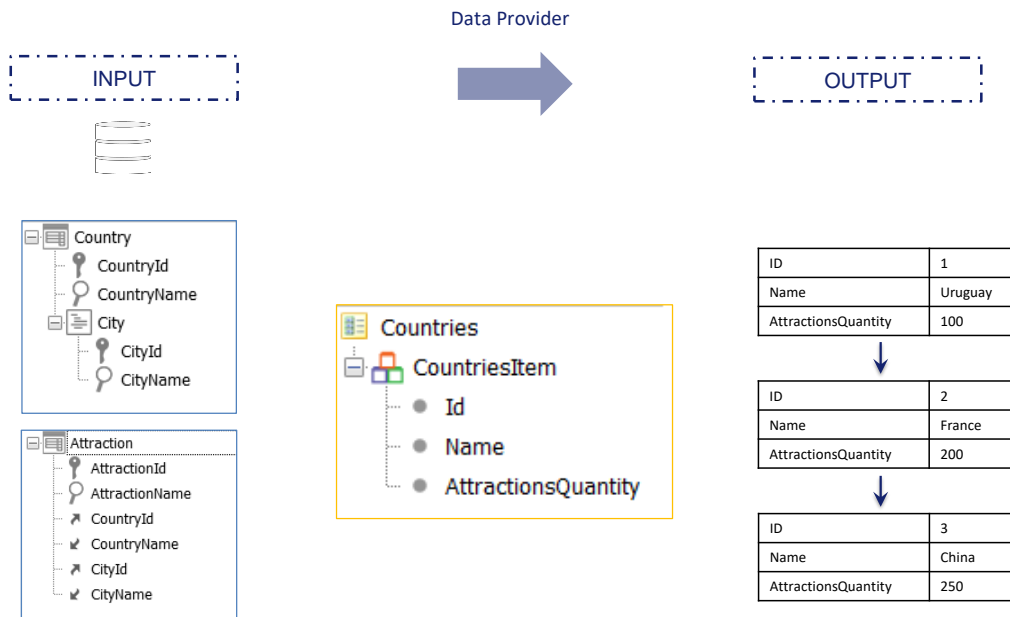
Data Provider

INPUT

OUTPUT

Country
CountryId
CountryName
City
CityId
CityName

Attraction
AttractionId
AttractionName
CountryId
CountryName
CityId
CityName

Countries
CountriesItem
Id
Name
AttractionsQuantity

| ID | 1 |
|---|---|
| Name | Uruguay |
| AttractionsQuantity | 100 |

| ID | 2 |
|---|---|
| Name | France |
| AttractionsQuantity | 200 |

| ID | 3 |
|---|---|
| Name | China |
| AttractionsQuantity | 250 |